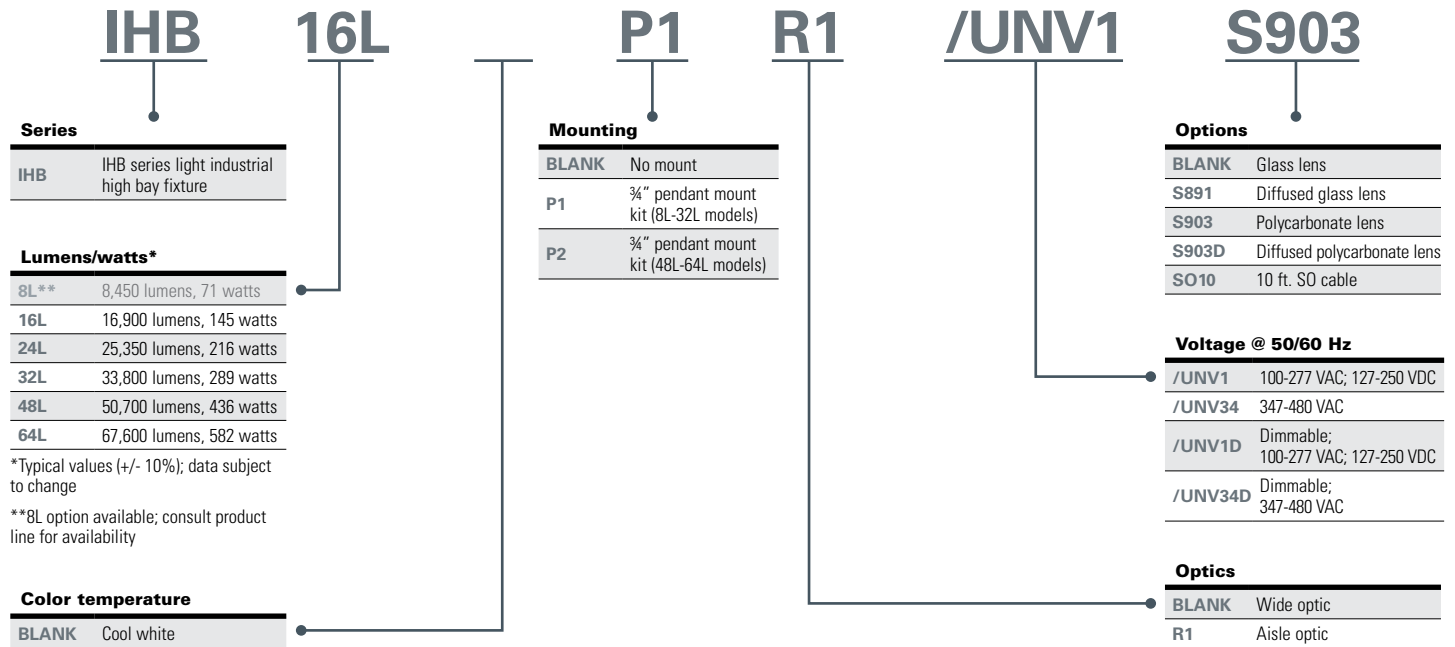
IHB 16L _ P1 R1 /UNV1 S903

Series

| | |
|---|---|
| IHB | IHB series light industrial high bay fixture |

Lumens/watts*

| | |
|---|---|
| 8L** | 8,450 lumens, 71 watts |
| 16L | 16,900 lumens, 145 watts |
| 24L | 25,350 lumens, 216 watts |
| 32L | 33,800 lumens, 289 watts |
| 48L | 50,700 lumens, 436 watts |
| 64L | 67,600 lumens, 582 watts |

*Typical values (+/- 10%); data subject to change

**8L option available; consult product line for availability

Color temperature

| | |
|---|---|
| BLANK | Cool white |

Mounting

| | |
|---|---|
| BLANK | No mount |
| P1 | ¾" pendant mount kit (8L-32L models) |
| P2 | ¾" pendant mount kit (48L-64L models) |

Options

| | |
|---|---|
| BLANK | Glass lens |
| S891 | Diffused glass lens |
| S903 | Polycarbonate lens |
| S903D | Diffused polycarbonate lens |
| SO10 | 10 ft. SO cable |

Voltage @ 50/60 Hz

| | |
|---|---|
| /UNV1 | 100-277 VAC; 127-250 VDC |
| /UNV34 | 347-480 VAC |
| /UNV1D | Dimmable; 100-277 VAC; 127-250 VDC |
| /UNV34D | Dimmable; 347-480 VAC |

Optics

| | |
|---|---|
| BLANK | Wide optic |
| R1 | Aisle optic |